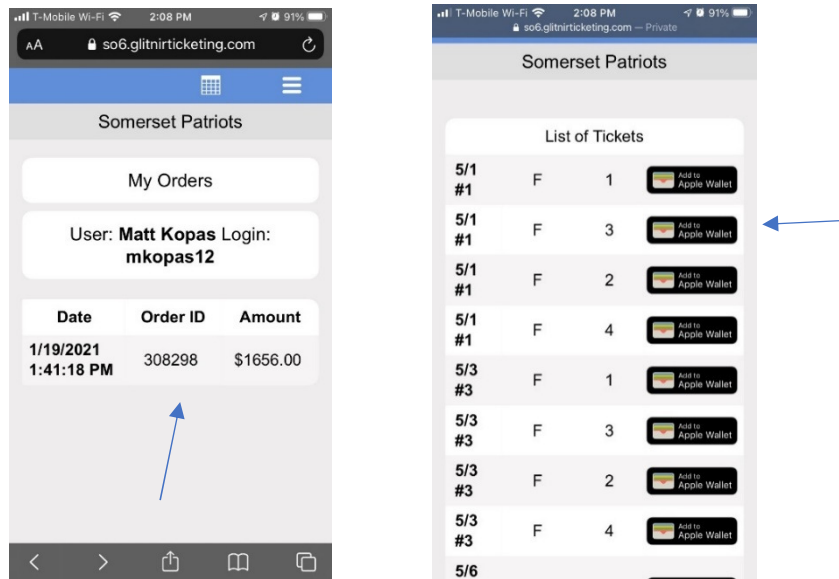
T-Mobile Wi-Fi 2:08 PM 91%
AA so6.glitnirticketing.com

Somerset Patriots

My Orders

User: **Matt Kopas** Login: **mkopas12**

| Date | Order ID | Amount |
|---|---|---|
| 1/19/2021 1:41:18 PM | 308298 | $1656.00 |

T-Mobile Wi-Fi 2:08 PM 91%
so6.glitnirticketing.com — Private

Somerset Patriots

List of Tickets

| | | | |
|---|---|---|---|
| 5/1 #1 | F | 1 | Add to Apple Wallet |
| 5/1 #1 | F | 3 | Add to Apple Wallet |
| 5/1 #1 | F | 2 | Add to Apple Wallet |
| 5/1 #1 | F | 4 | Add to Apple Wallet |
| 5/3 #3 | F | 1 | Add to Apple Wallet |
| 5/3 #3 | F | 3 | Add to Apple Wallet |
| 5/3 #3 | F | 2 | Add to Apple Wallet |
| 5/3 #3 | F | 4 | Add to Apple Wallet |
| 5/6 | | | |